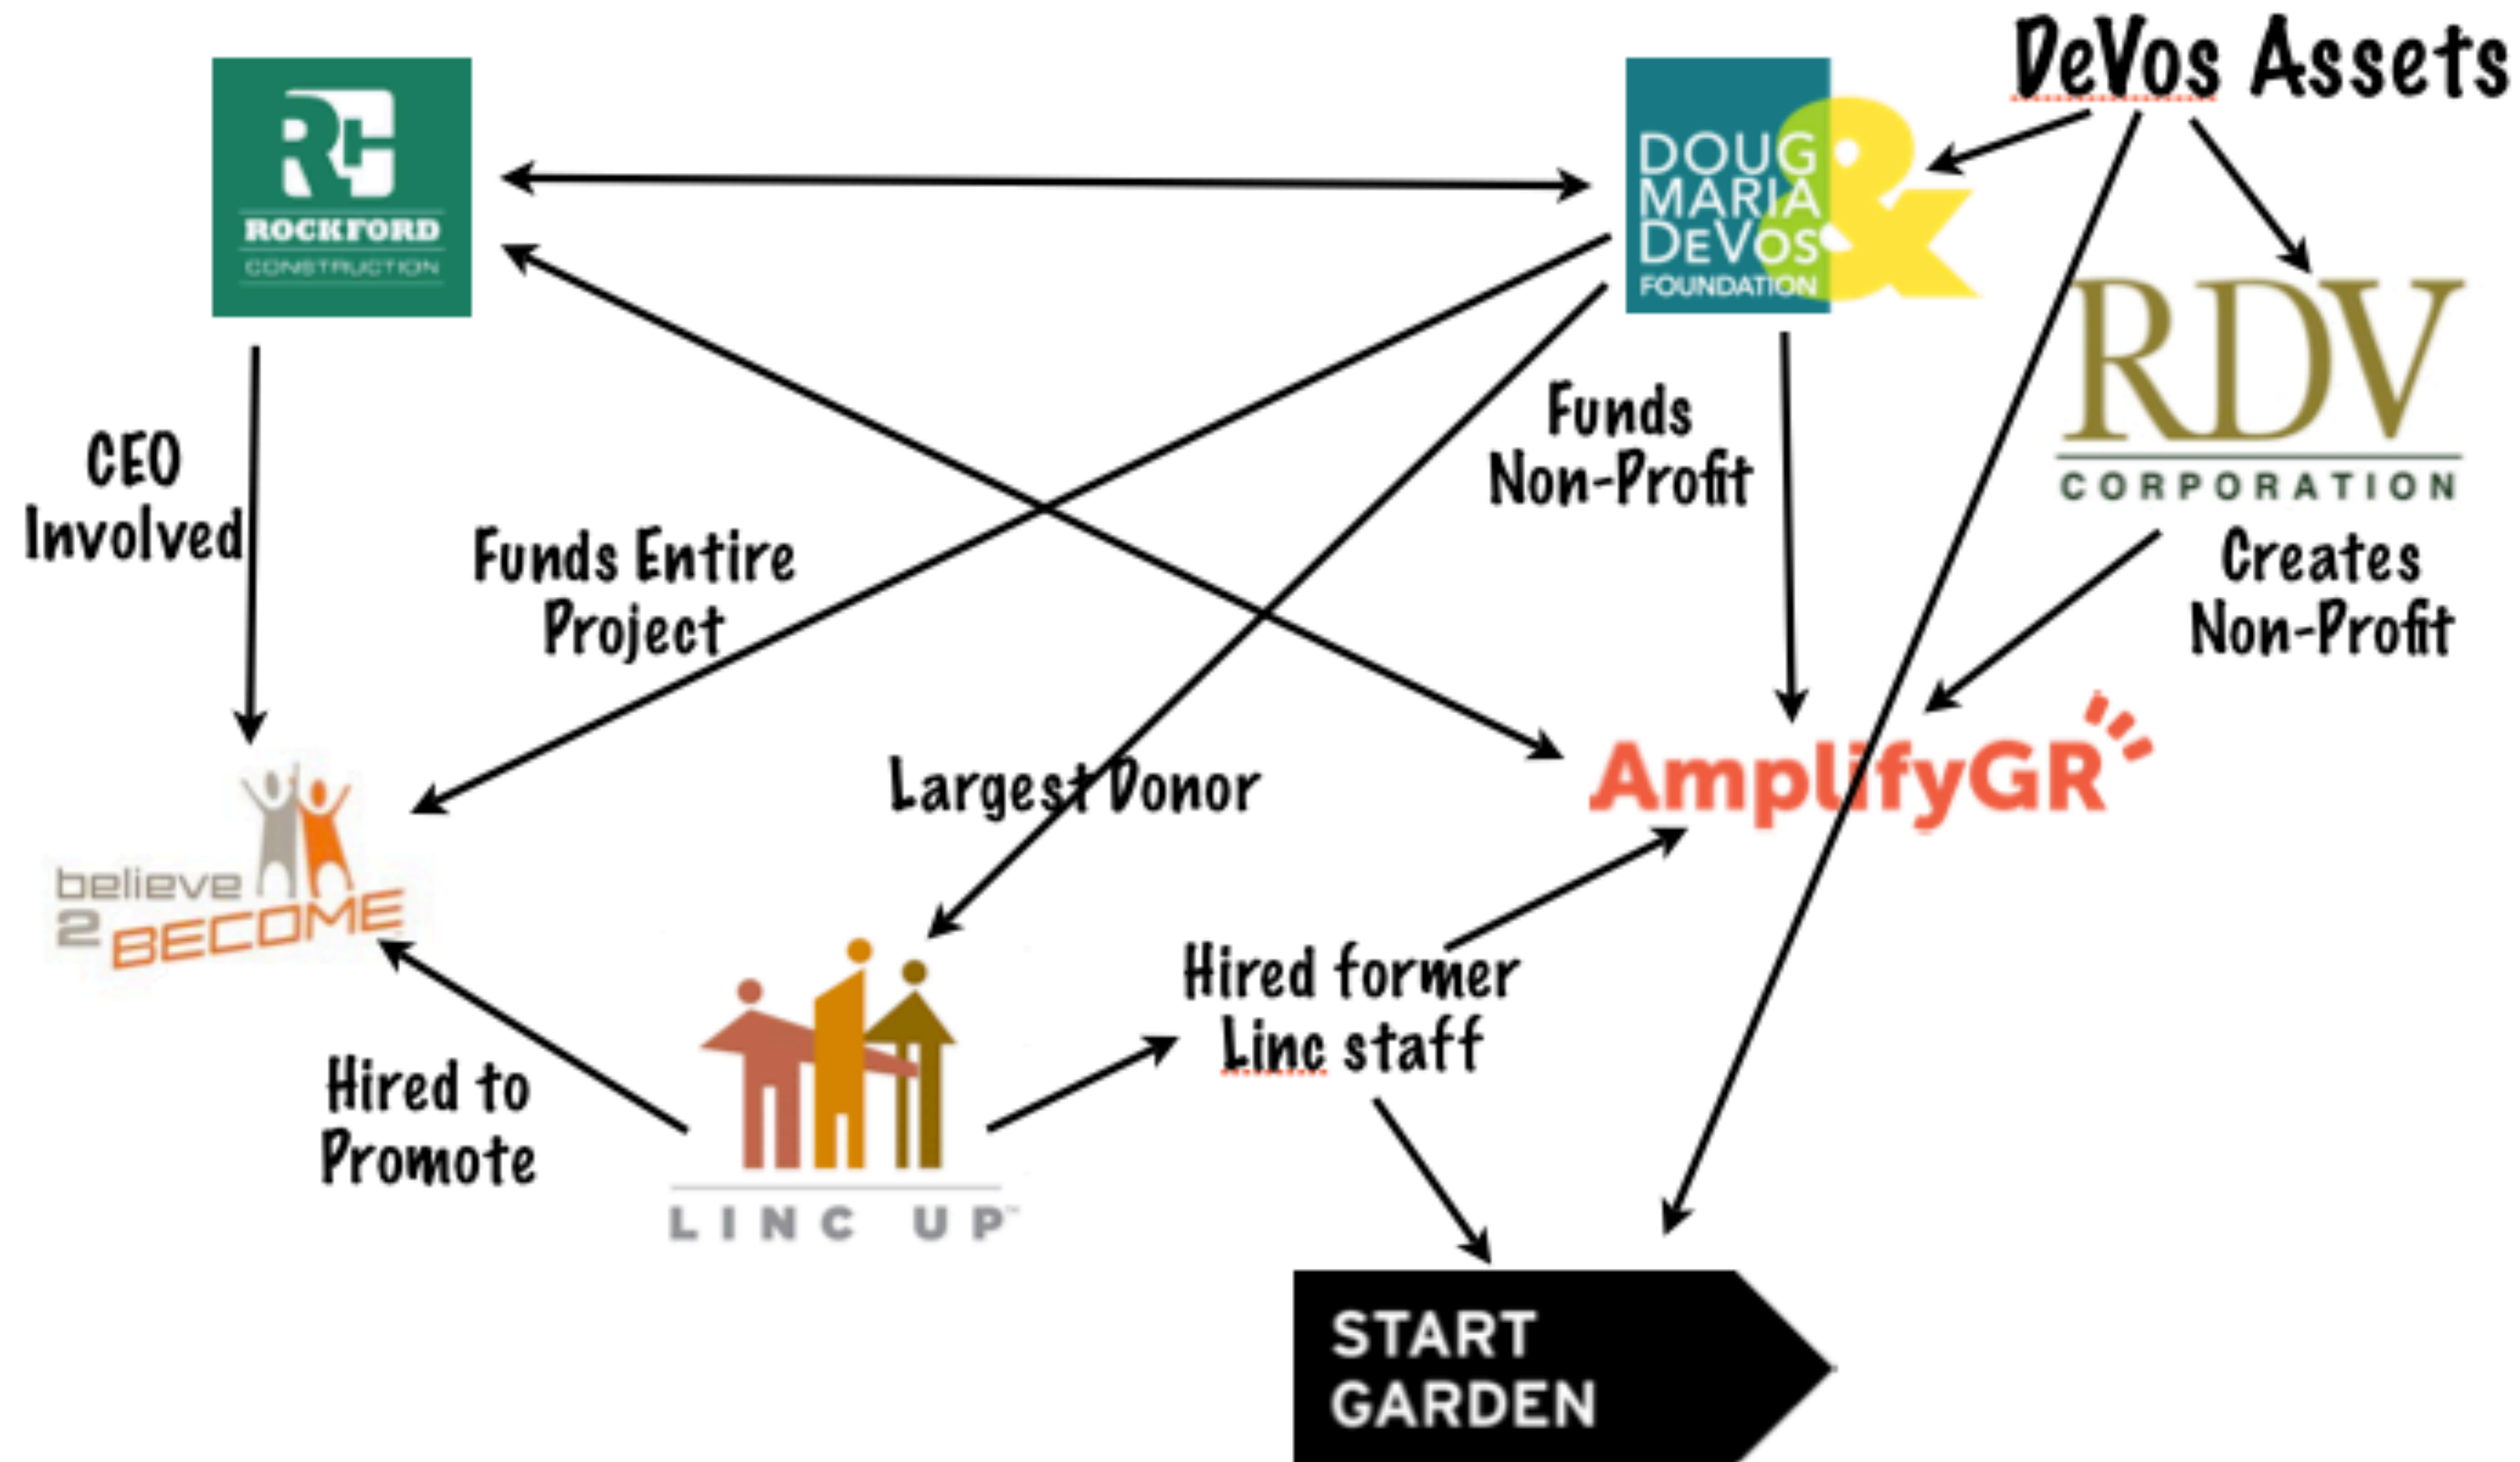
DeVos Assets

RC
ROCKFORD
CONSTRUCTION

DOUG MARIA DEVOS & FOUNDATION

RDV
CORPORATION

CEO Involved

Funds Entire Project

Funds Non-Profit

Creates Non-Profit

AmplifyGR

Largest Donor

believe 2 BECOME

Hired former Linc staff

Hired to Promote

LINC UP

START GARDEN